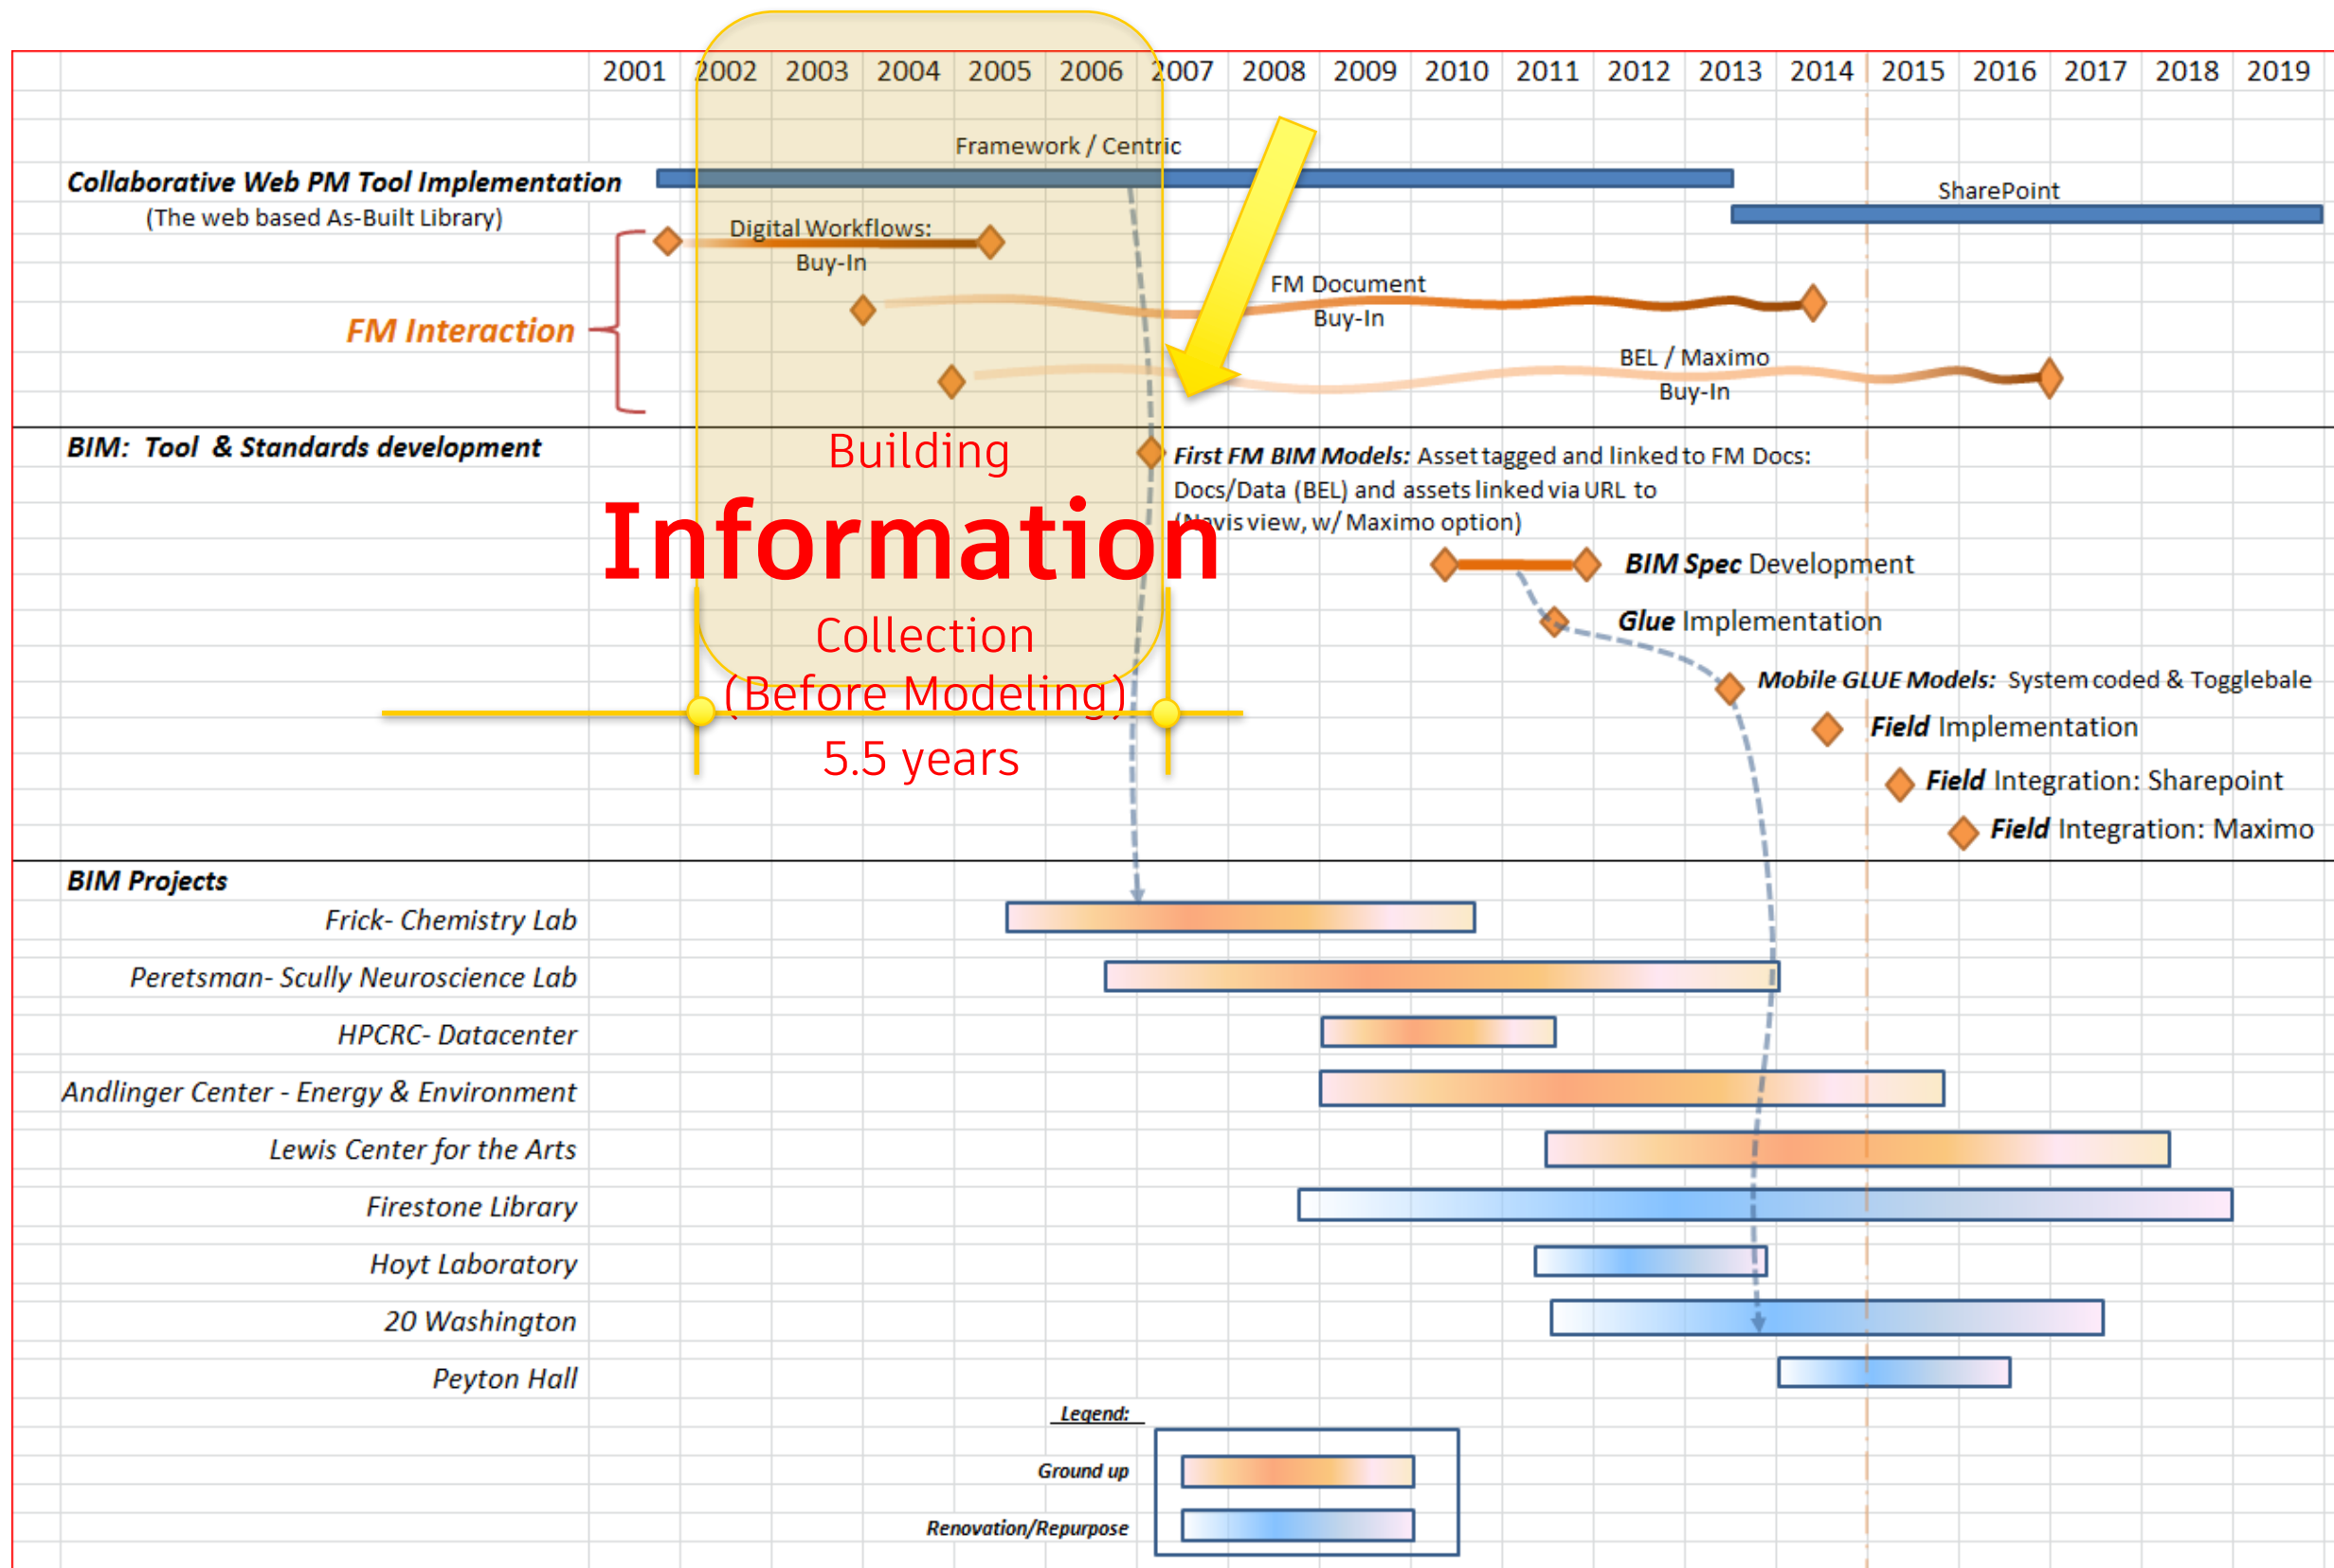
| 2001 | 2002 | 2003 | 2004 | 2005 | 2006 | 2007 | 2008 | 2009 | 2010 | 2011 | 2012 | 2013 | 2014 | 2015 | 2016 | 2017 | 2018 | 2019 |
|---|---|---|---|---|---|---|---|---|---|---|---|---|---|---|---|---|---|---|

Framework / Centric

Collaborative Web PM Tool Implementation
(The web based As-Built Library)

SharePoint

Digital Workflows: Buy-In

FM Interaction

FM Document Buy-In

BEL / Maximo Buy-In

BIM: Tool & Standards development

Building
Information
Collection
(Before Modeling)
5.5 years

First FM BIM Models: Asset tagged and linked to FM Docs: Docs/Data (BEL) and assets linked via URL to (Navis view, w/ Maximo option)

BIM Spec Development

Glue Implementation

Mobile GLUE Models: System coded & Togglebale

Field Implementation

Field Integration: Sharepoint

Field Integration: Maximo

BIM Projects
Frick- Chemistry Lab
Peretsman- Scully Neuroscience Lab
HPCRC- Datacenter
Andlinger Center - Energy & Environment
Lewis Center for the Arts
Firestone Library
Hoyt Laboratory
20 Washington
Peyton Hall

Legend:
Ground up
Renovation/Repurpose